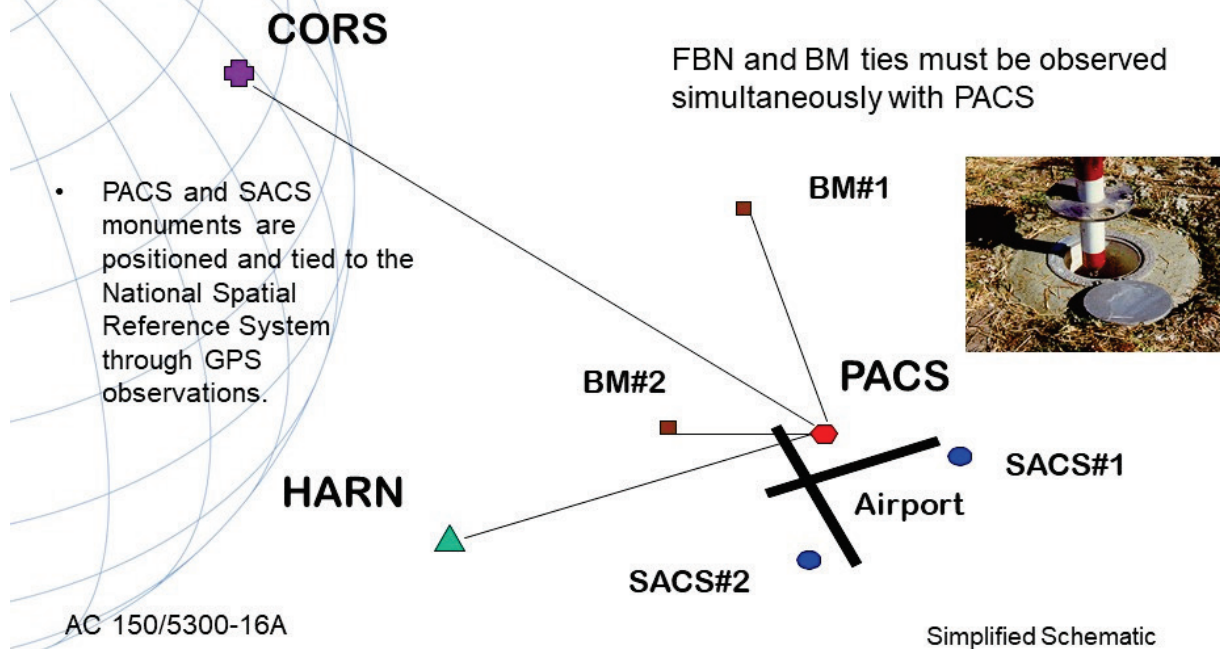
CORS

FBN and BM ties must be observed simultaneously with PACS

• PACS and SACS monuments are positioned and tied to the National Spatial Reference System through GPS observations.

BM#1

BM#2

PACS

SACS#1

HARN

Airport

SACS#2

AC 150/5300-16A

Simplified Schematic